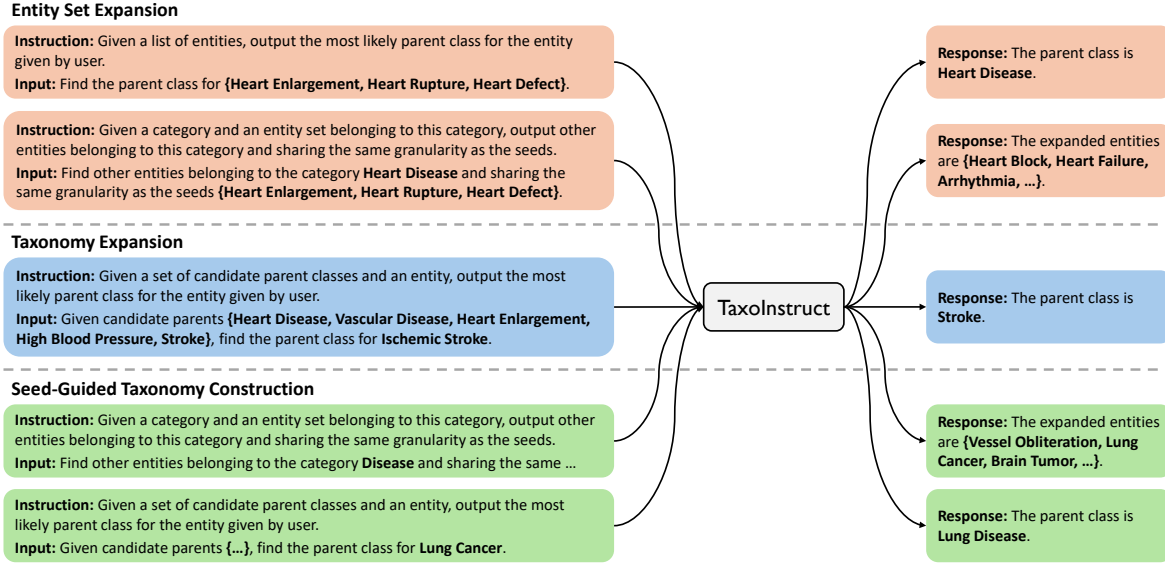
**Entity Set Expansion**

**Instruction:** Given a list of entities, output the most likely parent class for the entity given by user.
**Input:** Find the parent class for **{Heart Enlargement, Heart Rupture, Heart Defect}**.

**Instruction:** Given a category and an entity set belonging to this category, output other entities belonging to this category and sharing the same granularity as the seeds.
**Input:** Find other entities belonging to the category **Heart Disease** and sharing the same granularity as the seeds **{Heart Enlargement, Heart Rupture, Heart Defect}**.

**Taxonomy Expansion**

**Instruction:** Given a set of candidate parent classes and an entity, output the most likely parent class for the entity given by user.
**Input:** Given candidate parents **{Heart Disease, Vascular Disease, Heart Enlargement, High Blood Pressure, Stroke}**, find the parent class for **Ischemic Stroke**.

**Seed-Guided Taxonomy Construction**

**Instruction:** Given a category and an entity set belonging to this category, output other entities belonging to this category and sharing the same granularity as the seeds.
**Input:** Find other entities belonging to the category **Disease** and sharing the same …

**Instruction:** Given a set of candidate parent classes and an entity, output the most likely parent class for the entity given by user.
**Input:** Given candidate parents **{…}**, find the parent class for **Lung Cancer**.

TaxoInstruct

**Response:** The parent class is **Heart Disease**.

**Response:** The expanded entities are **{Heart Block, Heart Failure, Arrhythmia, …}**.

**Response:** The parent class is **Stroke**.

**Response:** The expanded entities are **{Vessel Obliteration, Lung Cancer, Brain Tumor, …}**.

**Response:** The parent class is **Lung Disease**.